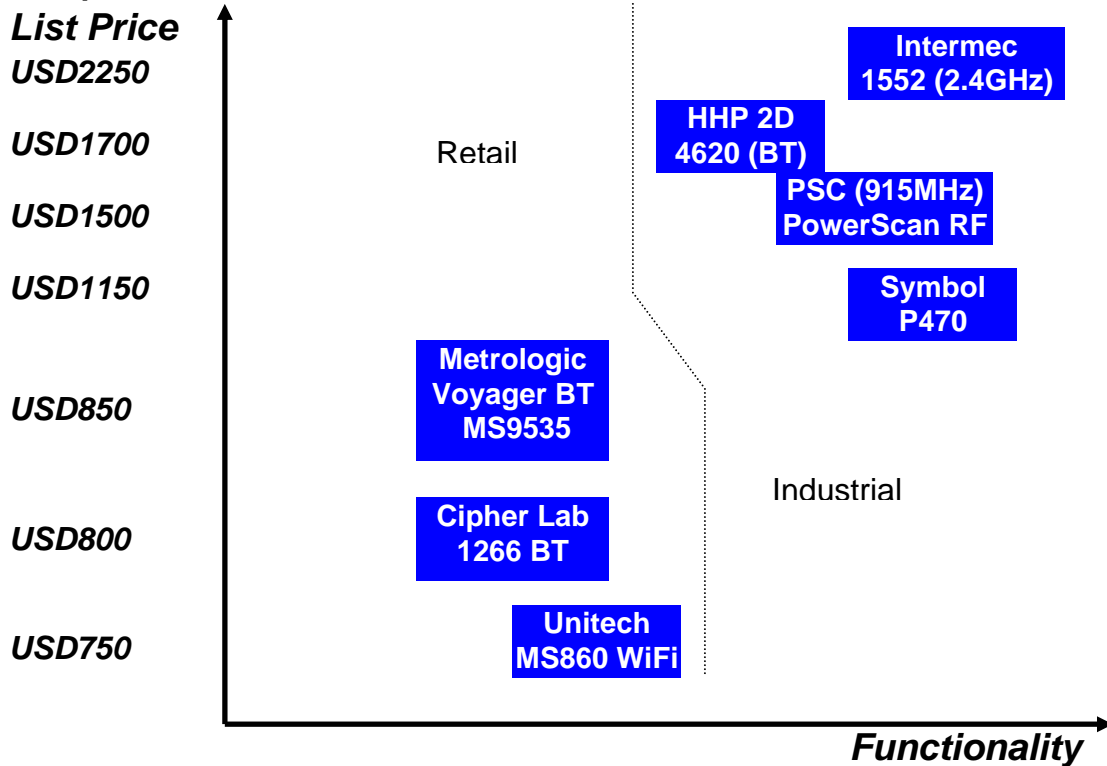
List Price
USD2250
USD1700
USD1500
USD1150
USD850
USD800
USD750

Retail

Intermec 1552 (2.4GHz)

HHP 2D 4620 (BT)

PSC (915MHz) PowerScan RF

Symbol P470

Metrologic Voyager BT MS9535

Cipher Lab 1266 BT

Unitech MS860 WiFi

Industrial

Functionality